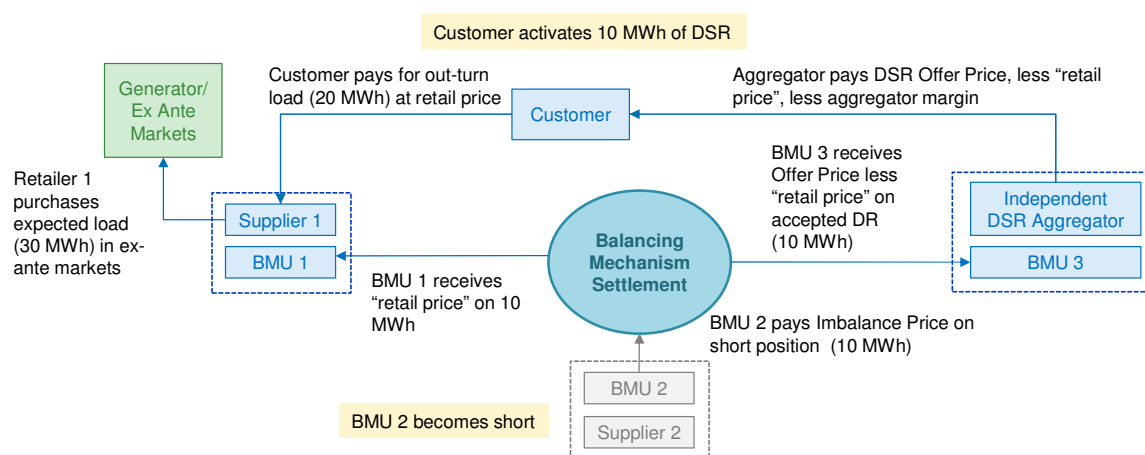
Customer activates 10 MWh of DSR

Generator/ Ex Ante Markets

Customer pays for out-turn load (20 MWh) at retail price

Customer

Aggregator pays DSR Offer Price, less "retail price", less aggregator margin

Retailer 1 purchases expected load (30 MWh) in ex-ante markets

Supplier 1

BMU 1

BMU 3 receives Offer Price less "retail price" on accepted DR (10 MWh)

Independent DSR Aggregator

BMU 3

Balancing Mechanism Settlement

BMU 1 receives "retail price" on 10 MWh

BMU 2 pays Imbalance Price on short position (10 MWh)

BMU 2

Supplier 2

BMU 2 becomes short